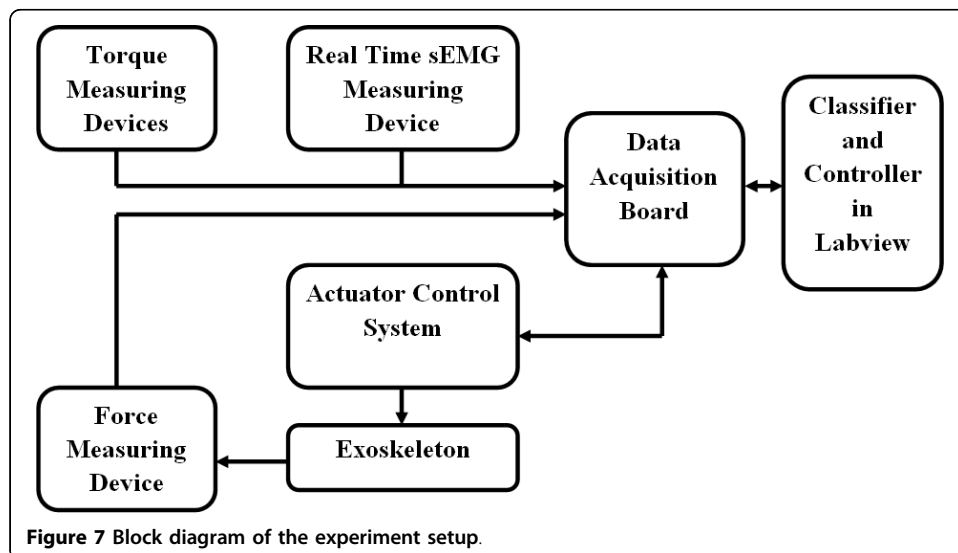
Torque Measuring Devices

Real Time sEMG Measuring Device

Data Acquisition Board

Classifier and Controller in Labview

Actuator Control System

Exoskeleton

Force Measuring Device

**Figure 7** Block diagram of the experiment setup.